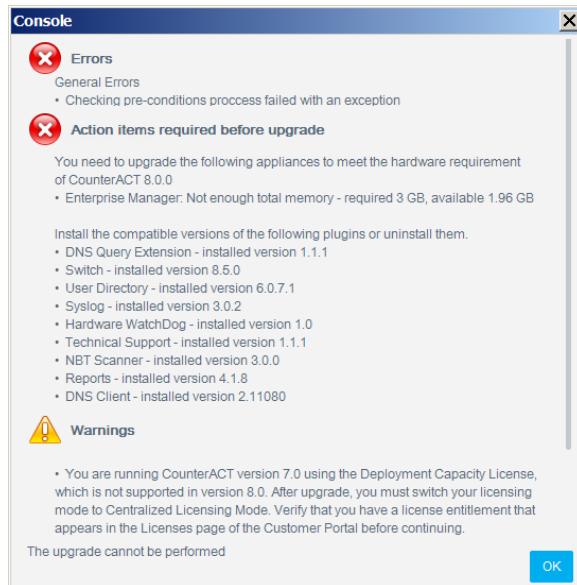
Console

Errors

General Errors
• Checking pre-conditions proccess failed with an exception

Action items required before upgrade

You need to upgrade the following appliances to meet the hardware requirement of CounterACT 8.0.0
• Enterprise Manager: Not enough total memory - required 3 GB, available 1.96 GB

Install the compatible versions of the following plugins or uninstall them.
• DNS Query Extension - installed version 1.1.1
• Switch - installed version 8.5.0
• User Directory - installed version 6.0.7.1
• Syslog - installed version 3.0.2
• Hardware WatchDog - installed version 1.0
• Technical Support - installed version 1.1.1
• NBT Scanner - installed version 3.0.0
• Reports - installed version 4.1.8
• DNS Client - installed version 2.11080

Warnings

• You are running CounterACT version 7.0 using the Deployment Capacity License, which is not supported in version 8.0. After upgrade, you must switch your licensing mode to Centralized Licensing Mode. Verify that you have a license entitlement that appears in the Licenses page of the Customer Portal before continuing.

The upgrade cannot be performed

OK